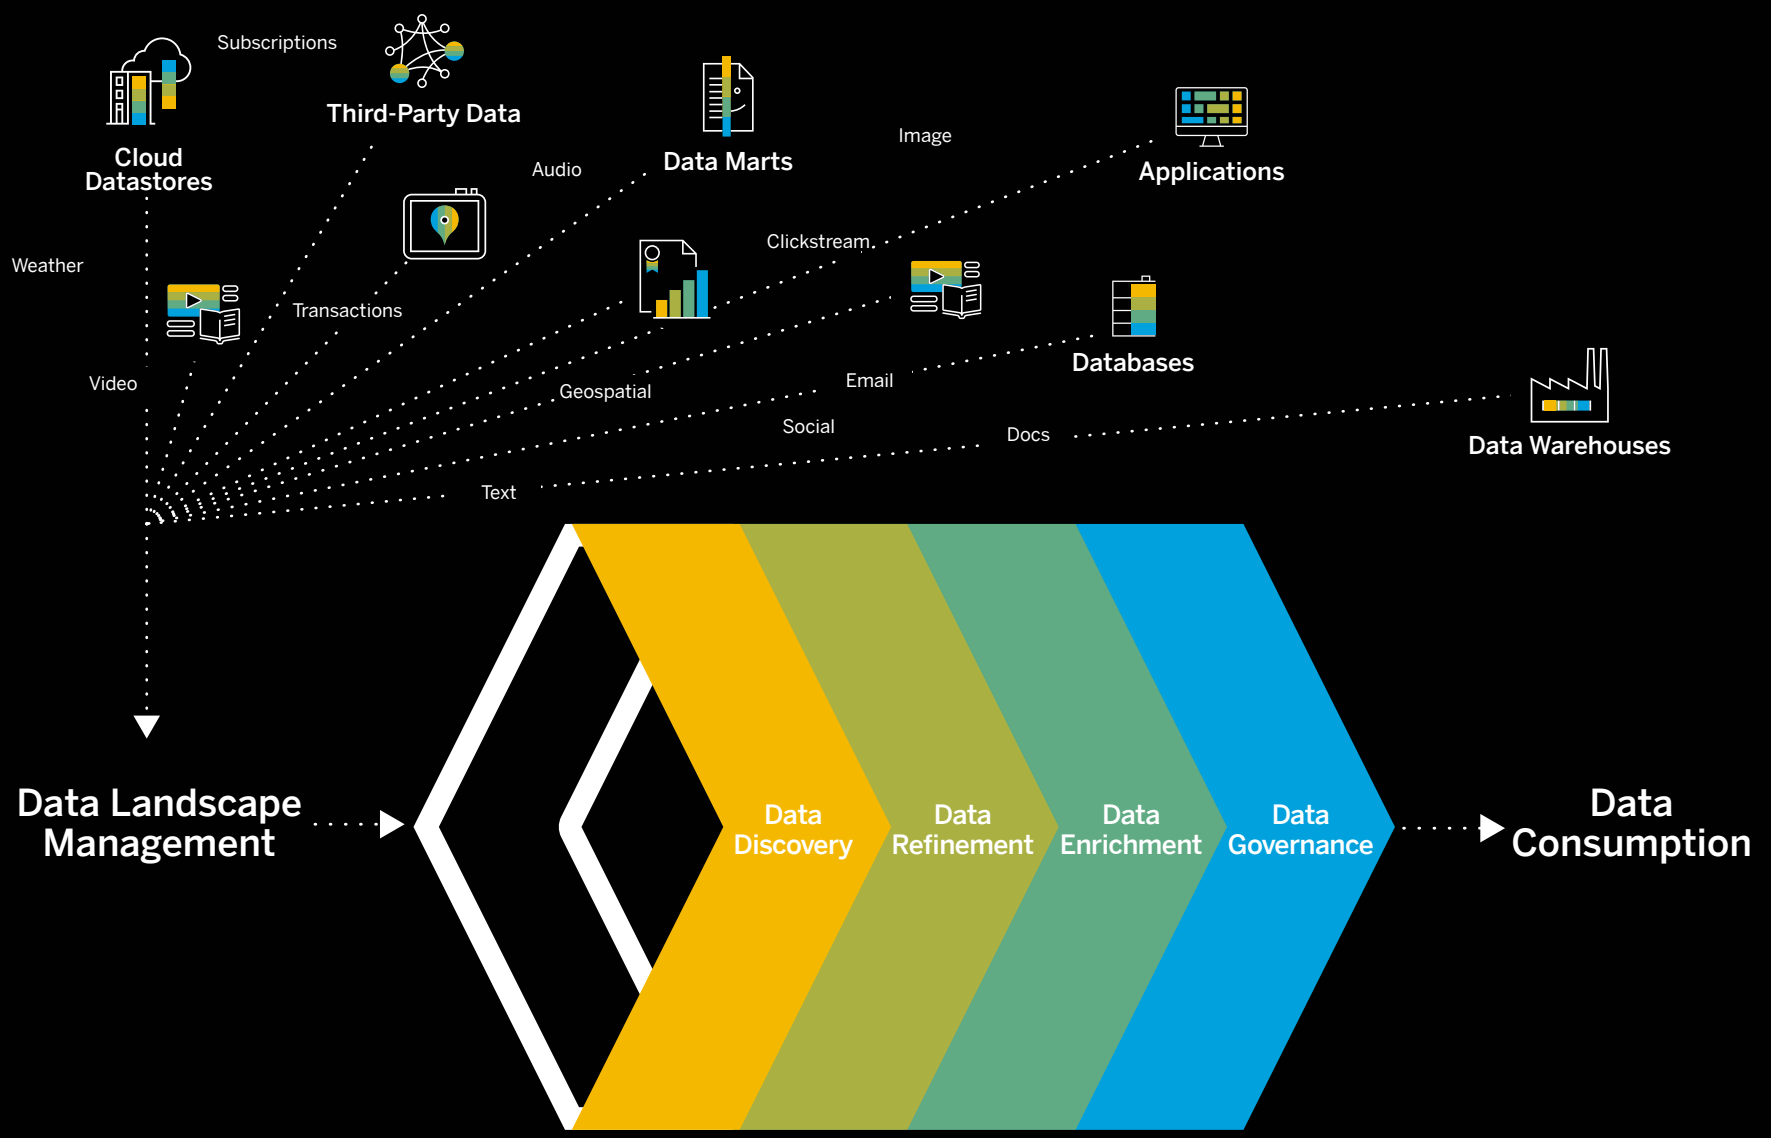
Subscriptions

Cloud Datastores

Third-Party Data

Data Marts

Image

Applications

Audio

Clickstream

Weather

Transactions

Databases

Video

Geospatial

Email

Data Warehouses

Social

Docs

Text

Data Landscape Management

Data Discovery

Data Refinement

Data Enrichment

Data Governance

Data Consumption